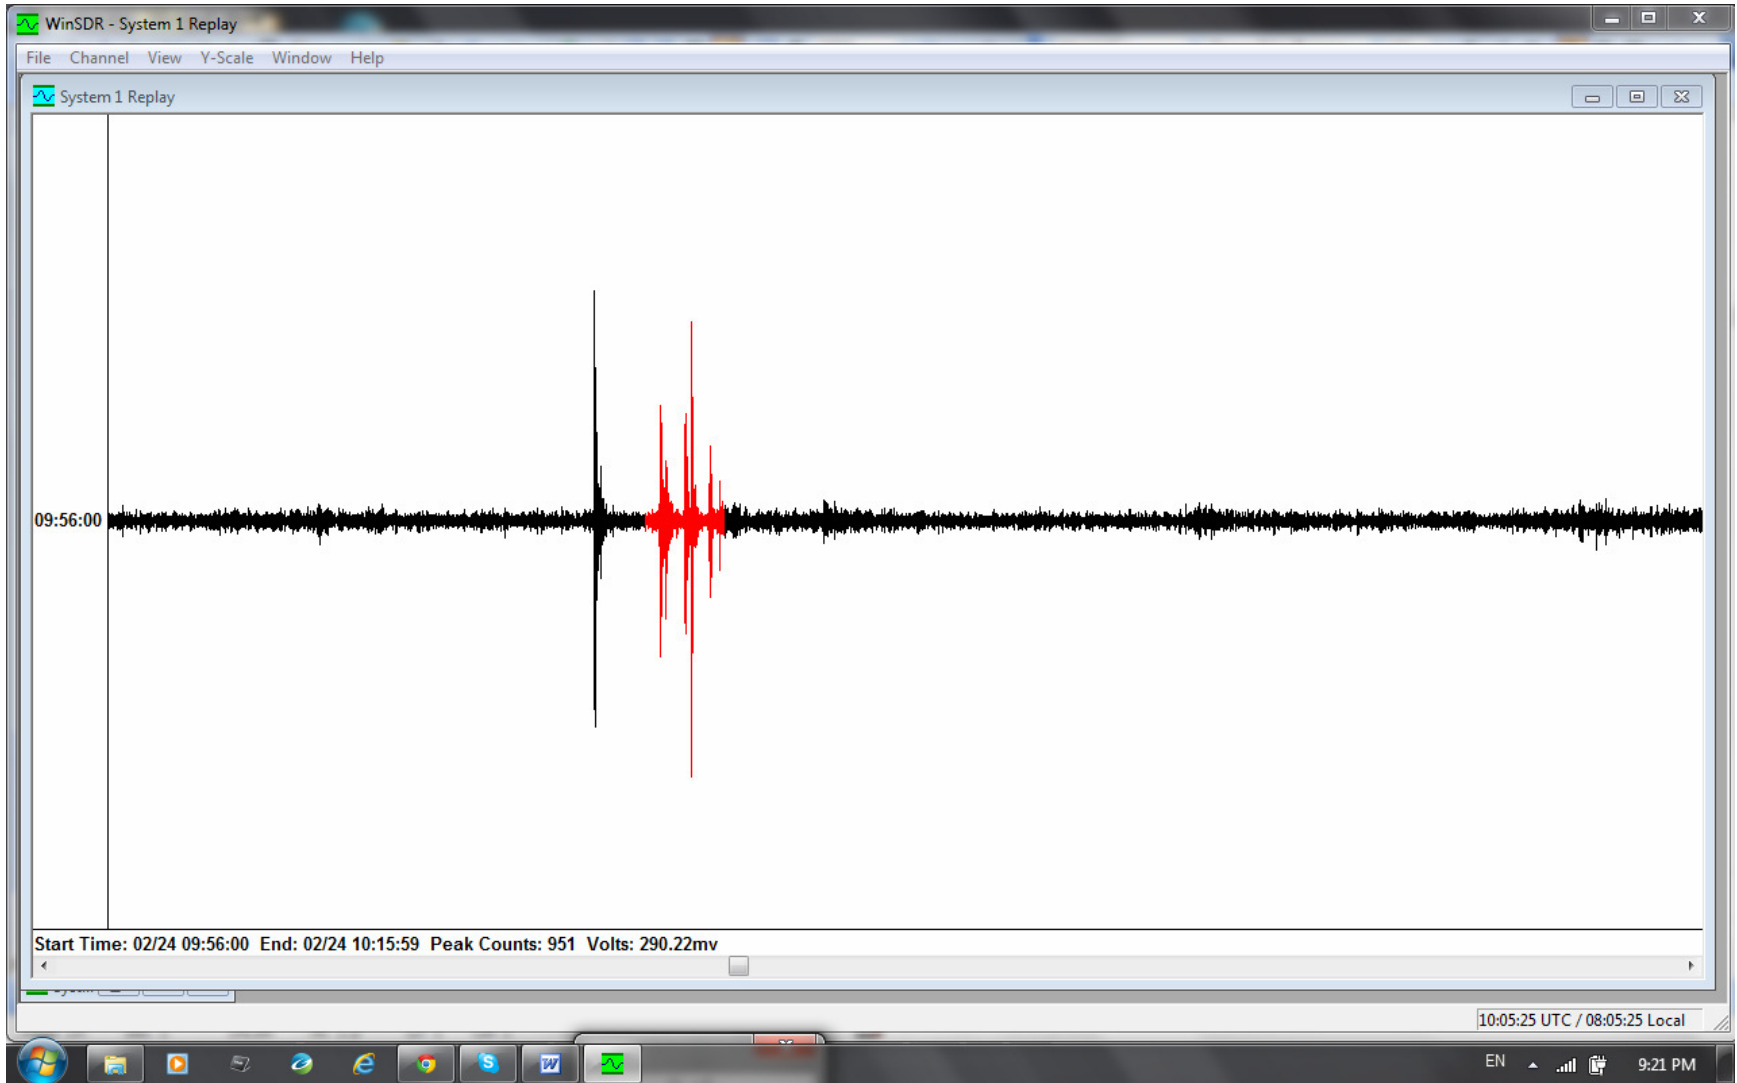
WinSDR - System 1 Replay

File Channel View Y-Scale Window Help

System 1 Replay

09:56:00

Start Time: 02/24 09:56:00 End: 02/24 10:15:59 Peak Counts: 951 Volts: 290.22mv

10:05:25 UTC / 08:05:25 Local

EN

9:21 PM